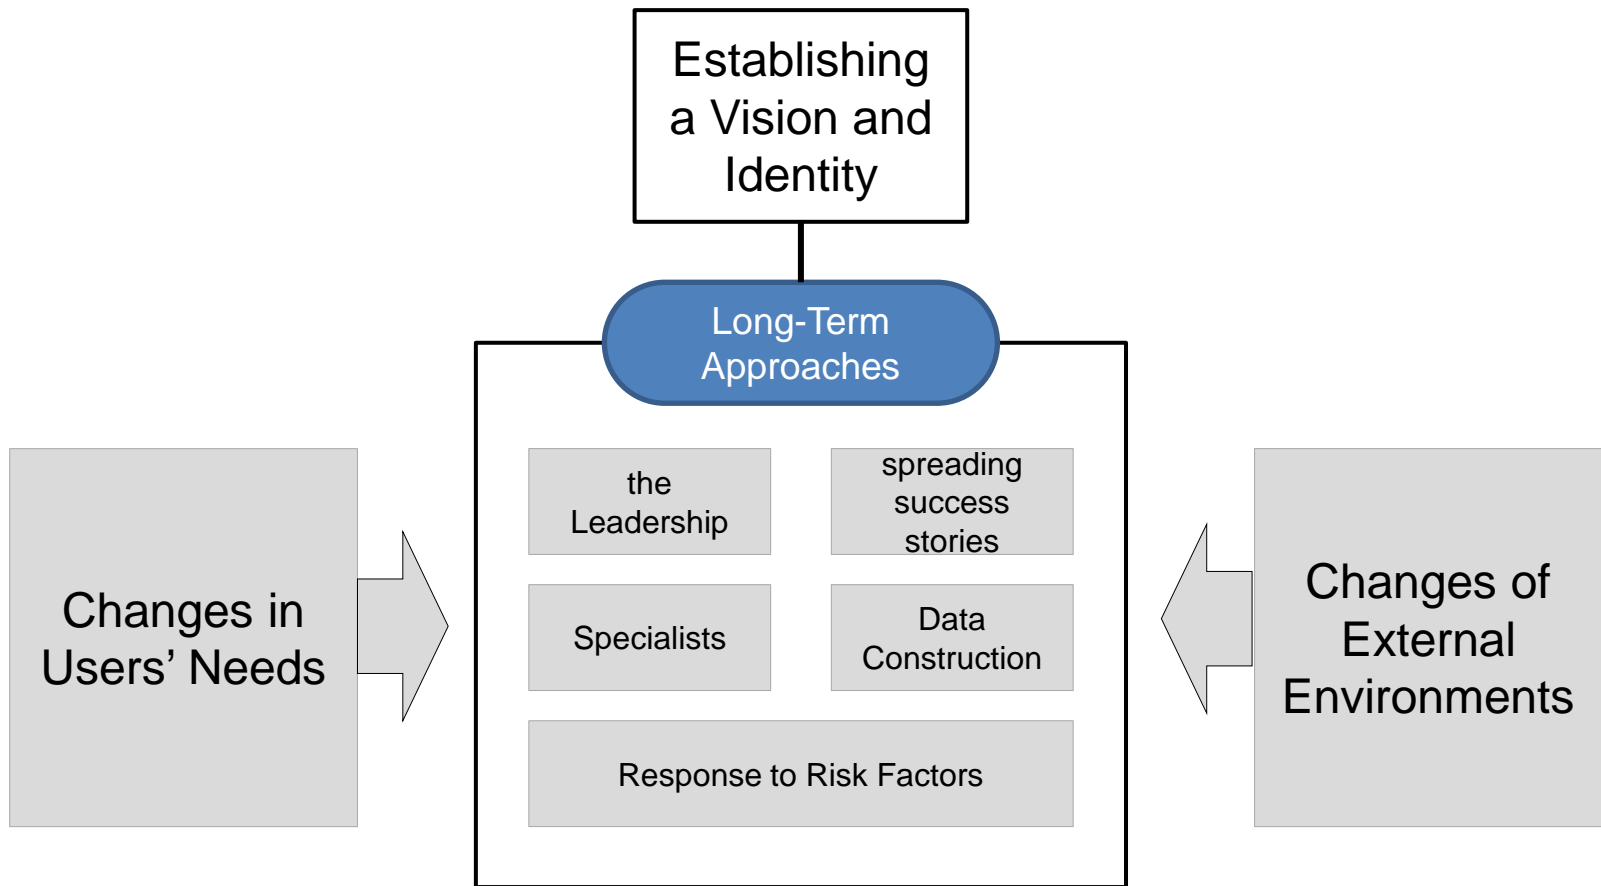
Establishing a Vision and Identity

Long-Term Approaches

Changes in Users' Needs

the Leadership

spreading success stories

Specialists

Data Construction

Response to Risk Factors

Changes of External Environments